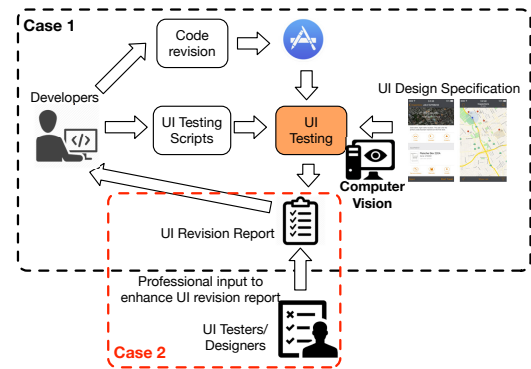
Case 1

Code revision

Developers

UI Testing Scripts

UI Testing

UI Design Specification

Computer Vision

UI Revision Report

Professional input to enhance UI revision report

UI Testers/ Designers

Case 2